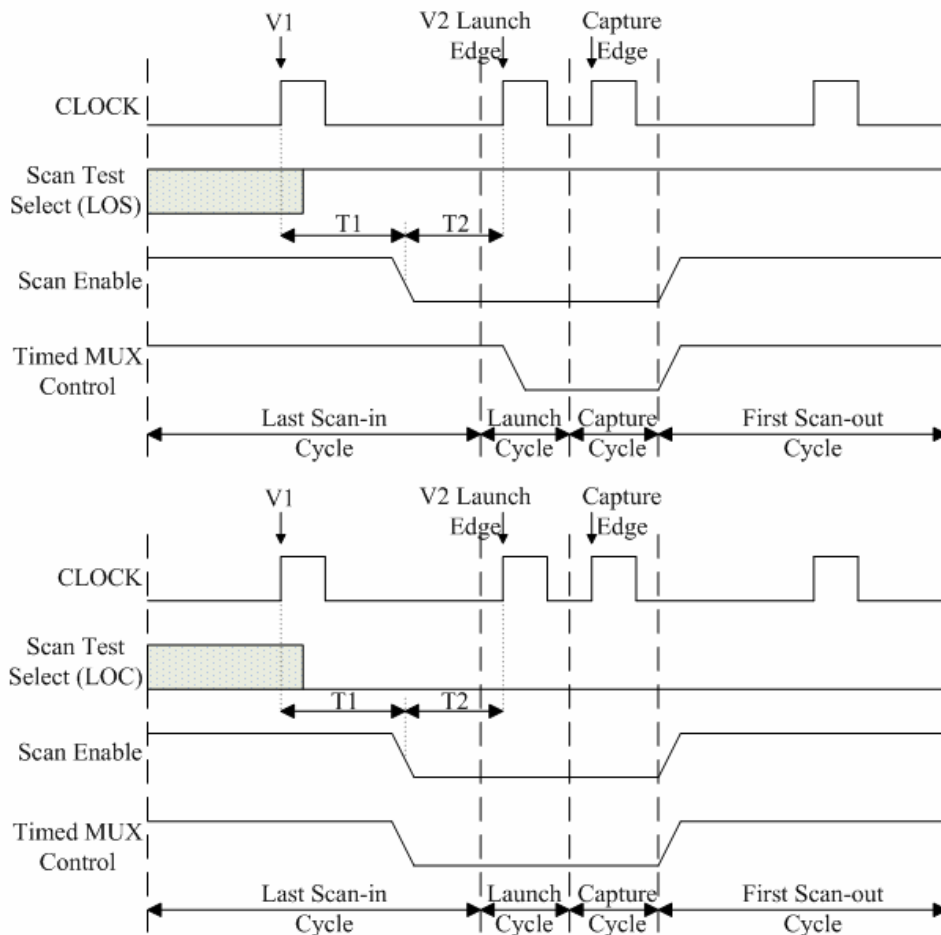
V1
V2 Launch Edge
Capture Edge
CLOCK
Scan Test Select (LOS)
T1
T2
Scan Enable
Timed MUX Control
Last Scan-in Cycle
Launch Cycle
Capture Cycle
First Scan-out Cycle

V1
V2 Launch Edge
Capture Edge
CLOCK
Scan Test Select (LOC)
T1
T2
Scan Enable
Timed MUX Control
Last Scan-in Cycle
Launch Cycle
Capture Cycle
First Scan-out Cycle